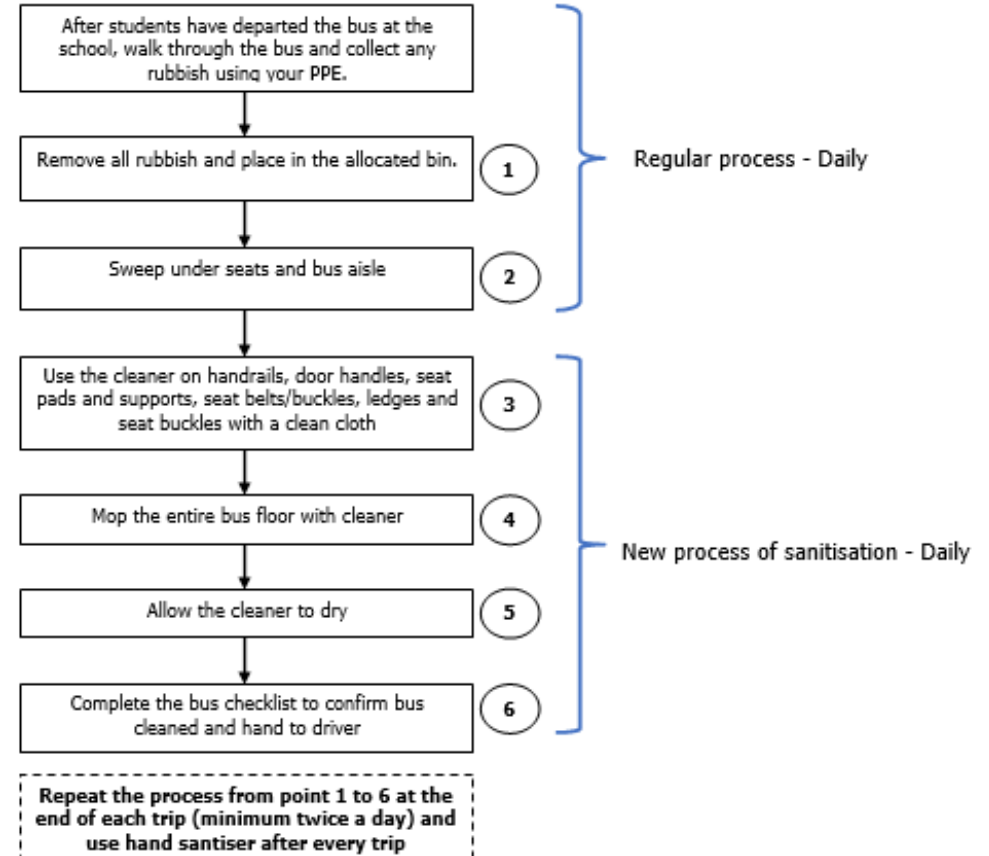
After students have departed the bus at the school, walk through the bus and collect any rubbish using your PPE.

Remove all rubbish and place in the allocated bin.

1

Sweep under seats and bus aisle

2

Regular process - Daily

Use the cleaner on handrails, door handles, seat pads and supports, seat belts/buckles, ledges and seat buckles with a clean cloth

3

Mop the entire bus floor with cleaner

4

Allow the cleaner to dry

5

Complete the bus checklist to confirm bus cleaned and hand to driver

6

New process of sanitisation - Daily

**Repeat the process from point 1 to 6 at the end of each trip (minimum twice a day) and use hand santiser after every trip**